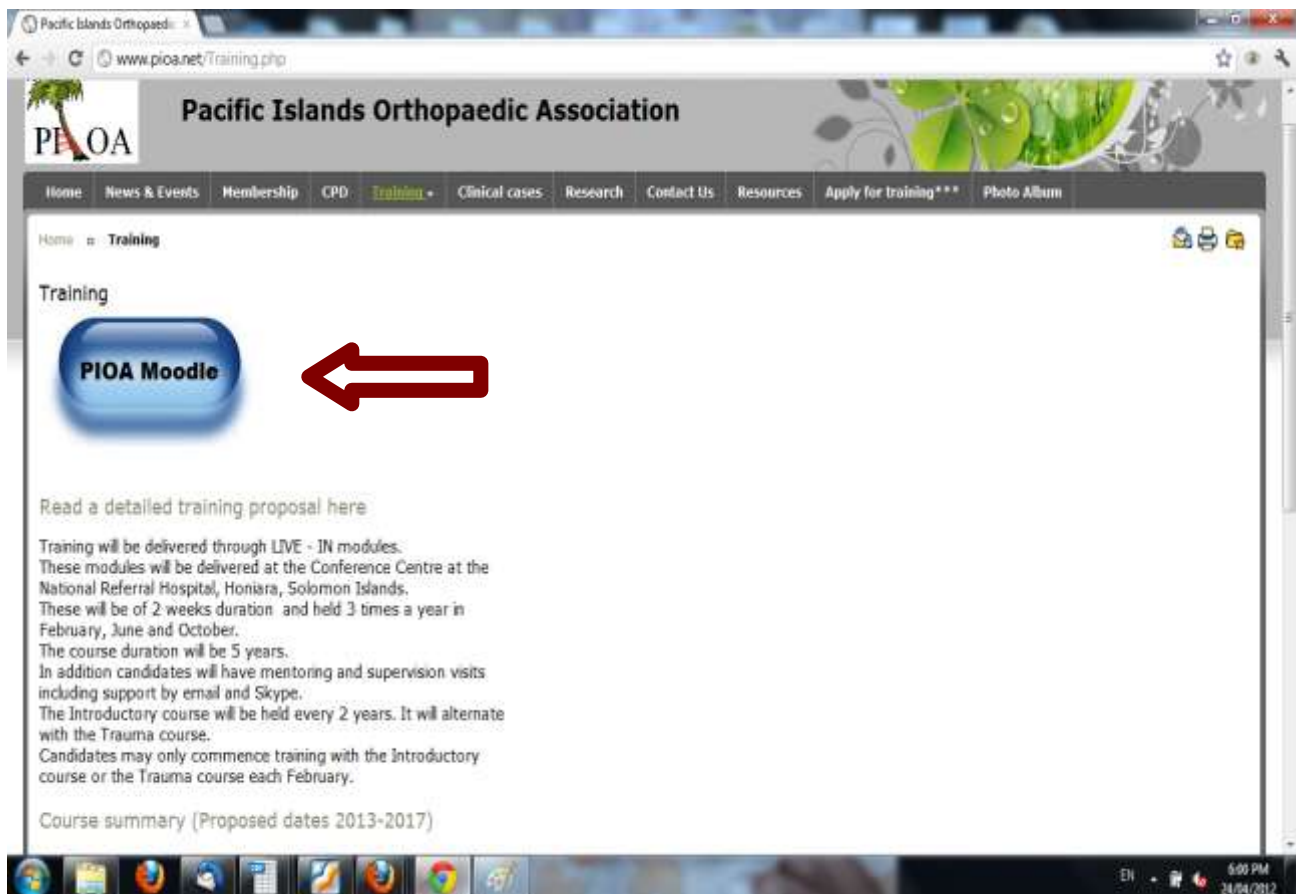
Pacific Islands Orthopaedic ×

www.pioa.net/Training.php

PIOA

Pacific Islands Orthopaedic Association

Home | News & Events | Membership | CPD | Training | Clinical cases | Research | Contact Us | Resources | Apply for training*** | Photo Album

Home » Training

Training

PIOA Moodle

Read a detailed training proposal here

Training will be delivered through LIVE - IN modules.
These modules will be delivered at the Conference Centre at the National Referral Hospital, Honiara, Solomon Islands.
These will be of 2 weeks duration and held 3 times a year in February, June and October.
The course duration will be 5 years.
In addition candidates will have mentoring and supervision visits including support by email and Skype.
The Introductory course will be held every 2 years. It will alternate with the Trauma course.
Candidates may only commence training with the Introductory course or the Trauma course each February.

Course summary (Proposed dates 2013-2017)

EN

6:00 PM
24/04/2012